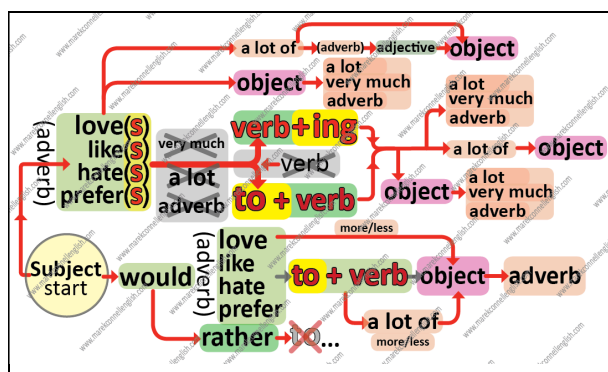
a lot of (adverb) adjective object

object a lot very much adverb

(adverb) love(s) like(s) hate(s) prefer(s)

very much a lot adverb

verb+ing

verb

to + verb

a lot very much adverb

a lot of object

object a lot very much adverb

more/less

Subject start would

(adverb) love like hate prefer

to + verb object adverb

a lot of more/less

rather to...

www.mareksonnellenglish.com